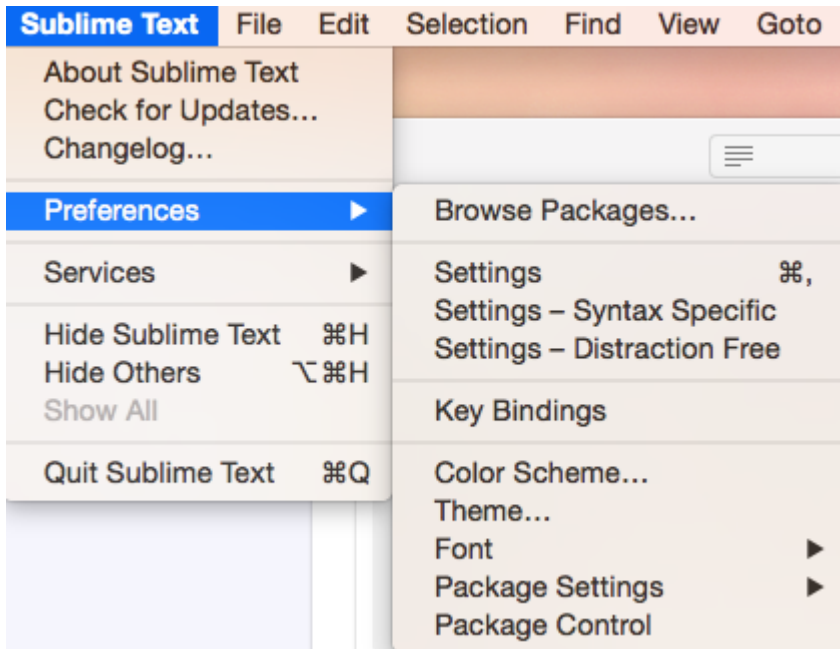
Sublime Text File Edit Selection Find View Goto

About Sublime Text
Check for Updates...
Changelog...

Preferences ▶

Services ▶

Hide Sublime Text ⌘H
Hide Others ⌥⌘H
Show All

Quit Sublime Text ⌘Q

Browse Packages...

Settings ⌘,
Settings – Syntax Specific
Settings – Distraction Free

Key Bindings

Color Scheme...
Theme...
Font ▶
Package Settings ▶
Package Control